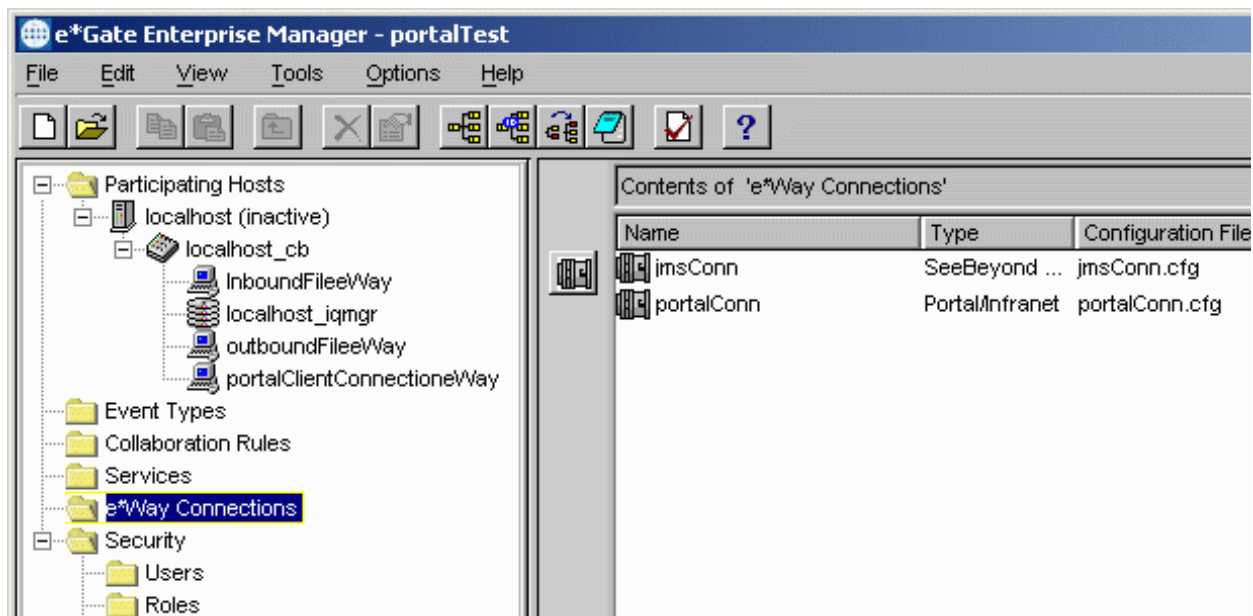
e*Gate Enterprise Manager - portalTest

File Edit View Tools Options Help

?

Participating Hosts
localhost (inactive)
localhost_cb
InboundFileeWay
localhost_iqmgr
outboundFileeWay
portalClientConnectioneWay
Event Types
Collaboration Rules
Services
e*Way Connections
Security
Users
Roles

Contents of 'e*Way Connections'

| Name | Type | Configuration File |
|---|---|---|
| jmsConn | SeeBeyond ... | jmsConn.cfg |
| portalConn | Portal/Infranet | portalConn.cfg |